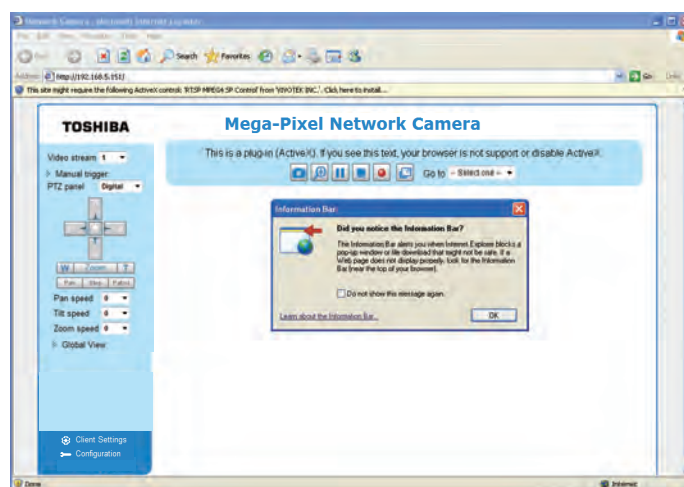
Network Camera - Microsoft Internet Explorer

File Edit View Favorites Tools Help

Back Search Favorites

Address http://192.168.5.151/ Go Links

This site might require the following ActiveX control: 'RTSP MPEG4 SP Control' from 'VIVOTEK INC.'. Click here to install...

TOSHIBA

Mega-Pixel Network Camera

This is a plug-in (ActiveX). If you see this text, your browser is not support or disable ActiveX.

Go to - Select one -

Video stream 1

Manual trigger

PTZ panel Digital

W Zoom T

Pan Stop Patrol

Pan speed 0

Tilt speed 0

Zoom speed 0

Global View

Information Bar

Did you notice the Information Bar?

The Information Bar alerts you when Internet Explorer blocks a pop-up window or file download that might not be safe. If a Web page does not display properly, look for the Information Bar (near the top of your browser).

Do not show this message again.

Learn about the Information Bar...

OK

Client Settings

Configuration

Done

Internet